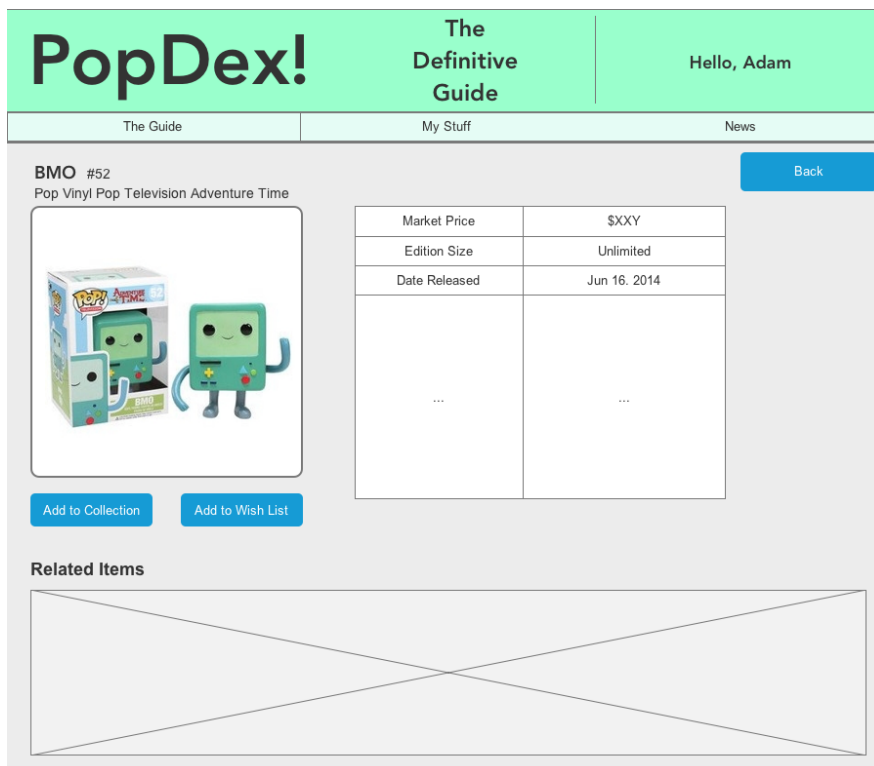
PopDex!

The Definitive Guide

Hello, Adam

The Guide | My Stuff | News

BMO #52
Pop Vinyl Pop Television Adventure Time

Back

POP! ADVENTURE TIME 52 BMO

| Market Price | $XXY |
|---|---|
| Edition Size | Unlimited |
| Date Released | Jun 16. 2014 |
| ... | ... |

Add to Collection

Add to Wish List

Related Items